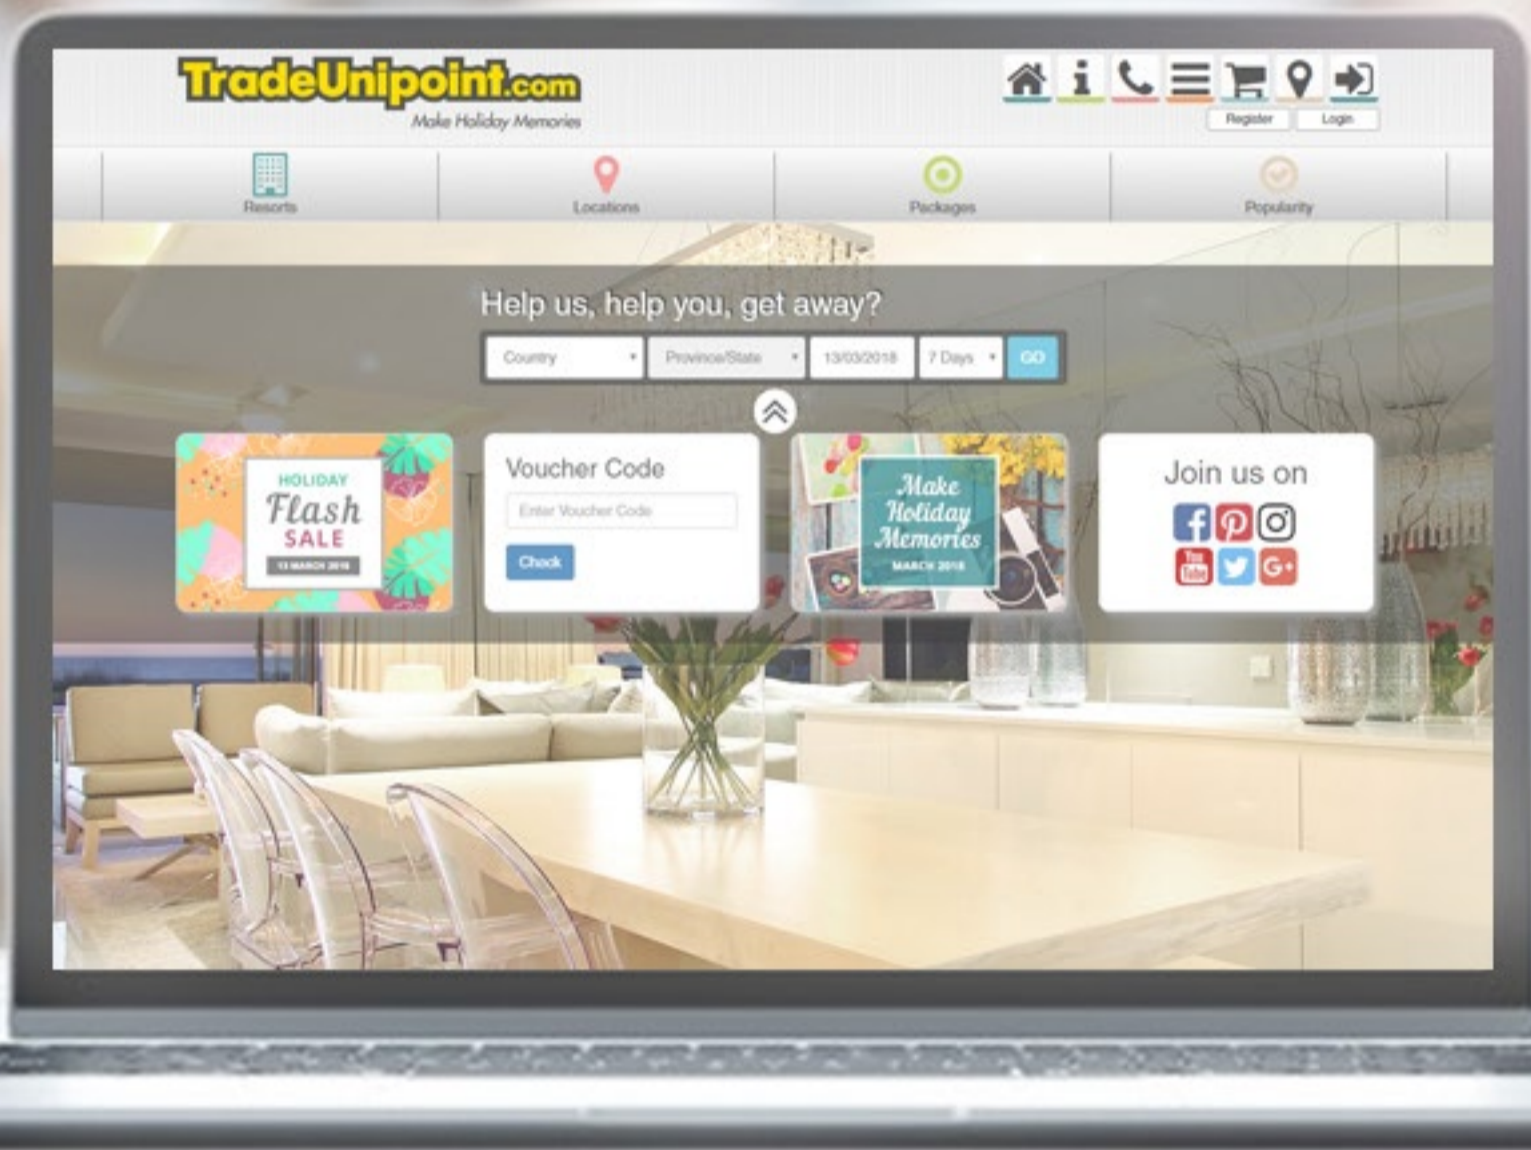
TradeUnipoint.com
Make Holiday Memories

Register Login

Resorts
Locations
Packages
Popularity

Help us, help you, get away?

Country
Province/State
13/03/2018
7 Days
GO

HOLIDAY
Flash
SALE
13 MARCH 2018

Voucher Code
Enter Voucher Code
Check

Make Holiday Memories
MARCH 2018

Join us on